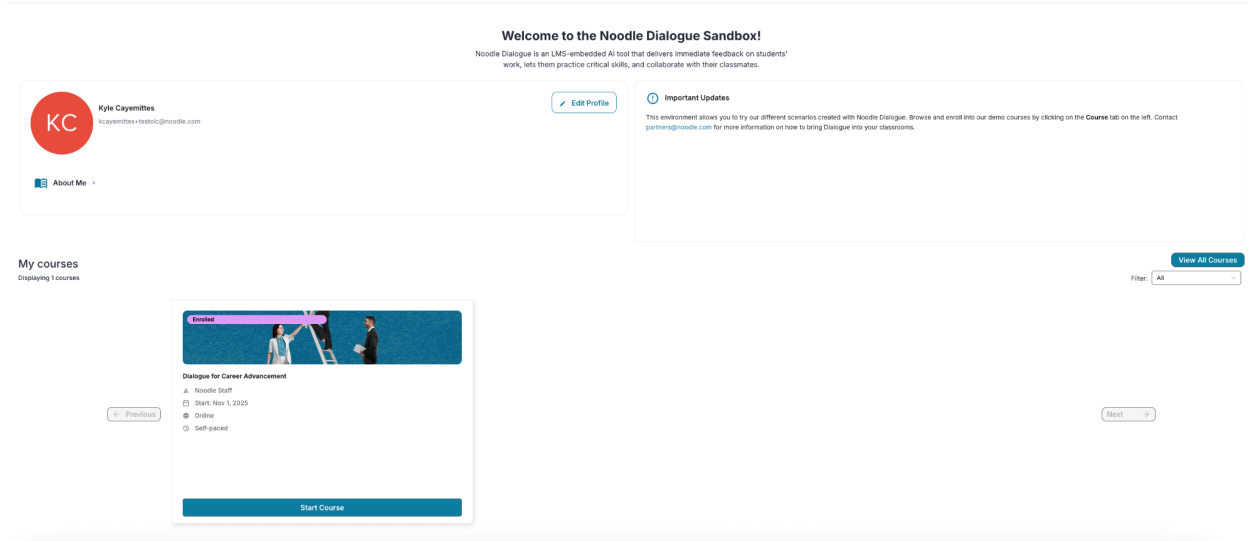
Welcome to the Noodle Dialogue Sandbox!

Noodle Dialogue is an LMS-embedded AI tool that delivers immediate feedback on students' work, lets them practice critical skills, and collaborate with their classmates.

KC

Kyle Cayemittes
kcayemittes+testoic@noodle.com

Edit Profile

About Me

Important Updates

This environment allows you to try our different scenarios created with Noodle Dialogue. Browse and enroll into our demo courses by clicking on the **Course** tab on the left. Contact partners@noodle.com for more information on how to bring Dialogue into your classrooms.

My courses
Displaying 1 courses

View All Courses

Filter: All

Enrolled

Dialogue for Career Advancement

Noodle Staff
Start: Nov 1, 2025
Online
Self-paced

Start Course

Previous

Next